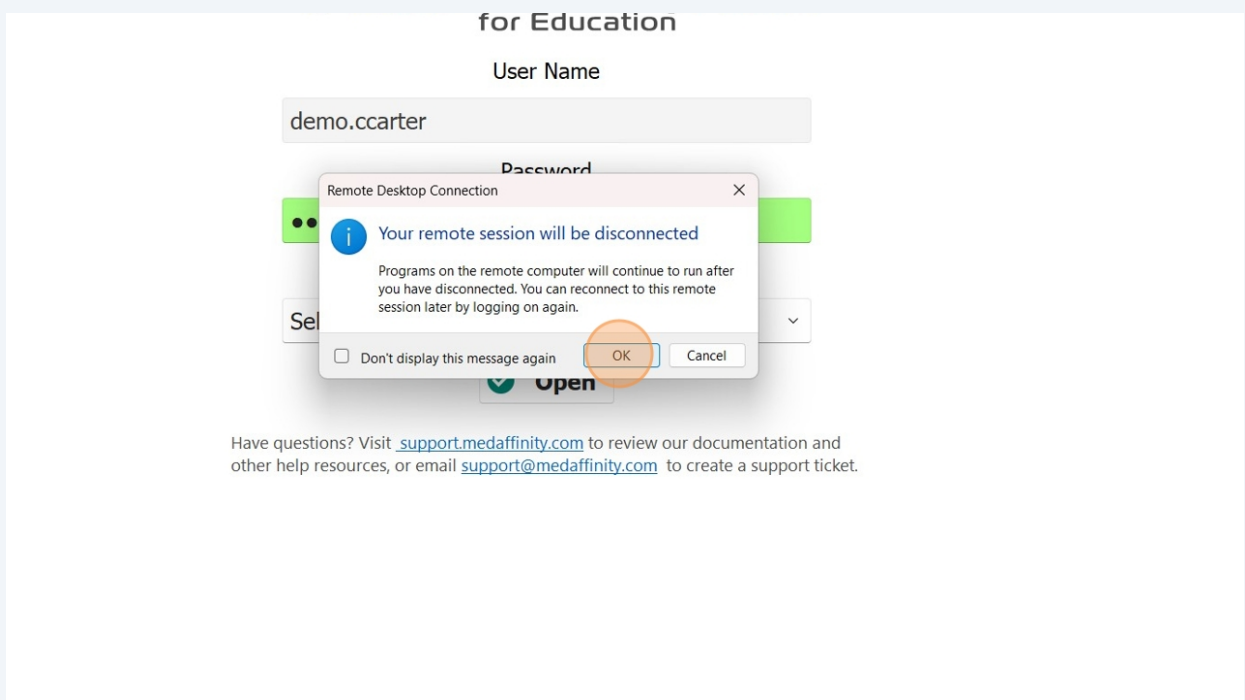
for Education

User Name

demo.ccarter

Password

••

Sel

Open

Remote Desktop Connection

Your remote session will be disconnected

Programs on the remote computer will continue to run after you have disconnected. You can reconnect to this remote session later by logging on again.

Don't display this message again

OK

Cancel

Have questions? Visit support.medaffinity.com to review our documentation and other help resources, or email support@medaffinity.com to create a support ticket.